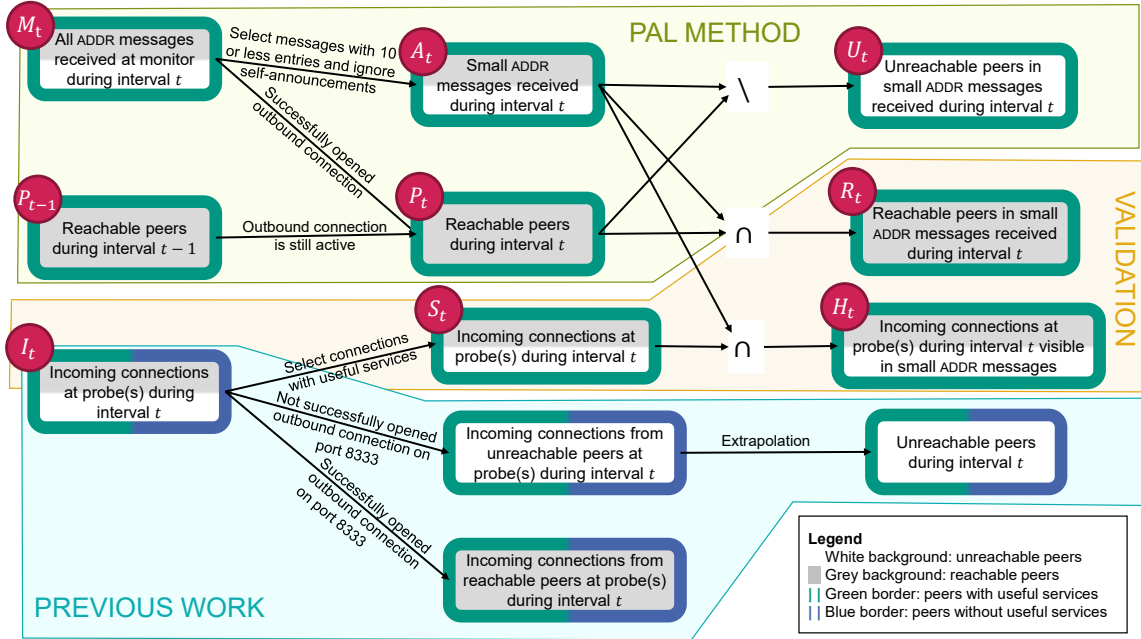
PAL METHOD

$M_t$
All ADDR messages received at monitor during interval $t$

Select messages with 10 or less entries and ignore self-announcements

$A_t$
Small ADDR messages received during interval $t$

\

$U_t$
Unreachable peers in small ADDR messages received during interval $t$

Successfully opened outbound connection

$P_{t-1}$
Reachable peers during interval $t-1$

Outbound connection is still active

$P_t$
Reachable peers during interval $t$

∩

$R_t$
Reachable peers in small ADDR messages received during interval $t$

VALIDATION

$I_t$
Incoming connections at probe(s) during interval $t$

Select connections with useful services

$S_t$
Incoming connections at probe(s) during interval $t$

∩

$H_t$
Incoming connections at probe(s) during interval $t$ visible in small ADDR messages

Not successfully opened outbound connection on port 8333

Incoming connections from unreachable peers at probe(s) during interval $t$

Extrapolation

Unreachable peers during interval $t$

Successfully opened outbound connection on port 8333

Incoming connections from reachable peers at probe(s) during interval $t$

PREVIOUS WORK

Legend
White background: unreachable peers
Grey background: reachable peers
Green border: peers with useful services
Blue border: peers without useful services